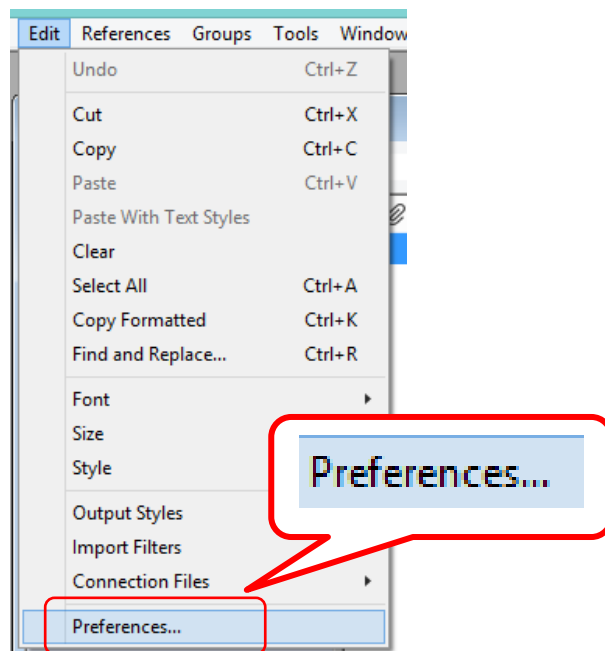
Edit References Groups Tools Window

Undo Ctrl+Z

Cut Ctrl+X
Copy Ctrl+C
Paste Ctrl+V
Paste With Text Styles
Clear
Select All Ctrl+A
Copy Formatted Ctrl+K
Find and Replace... Ctrl+R

Font
Size
Style

Output Styles
Import Filters
Connection Files

Preferences...

Preferences...